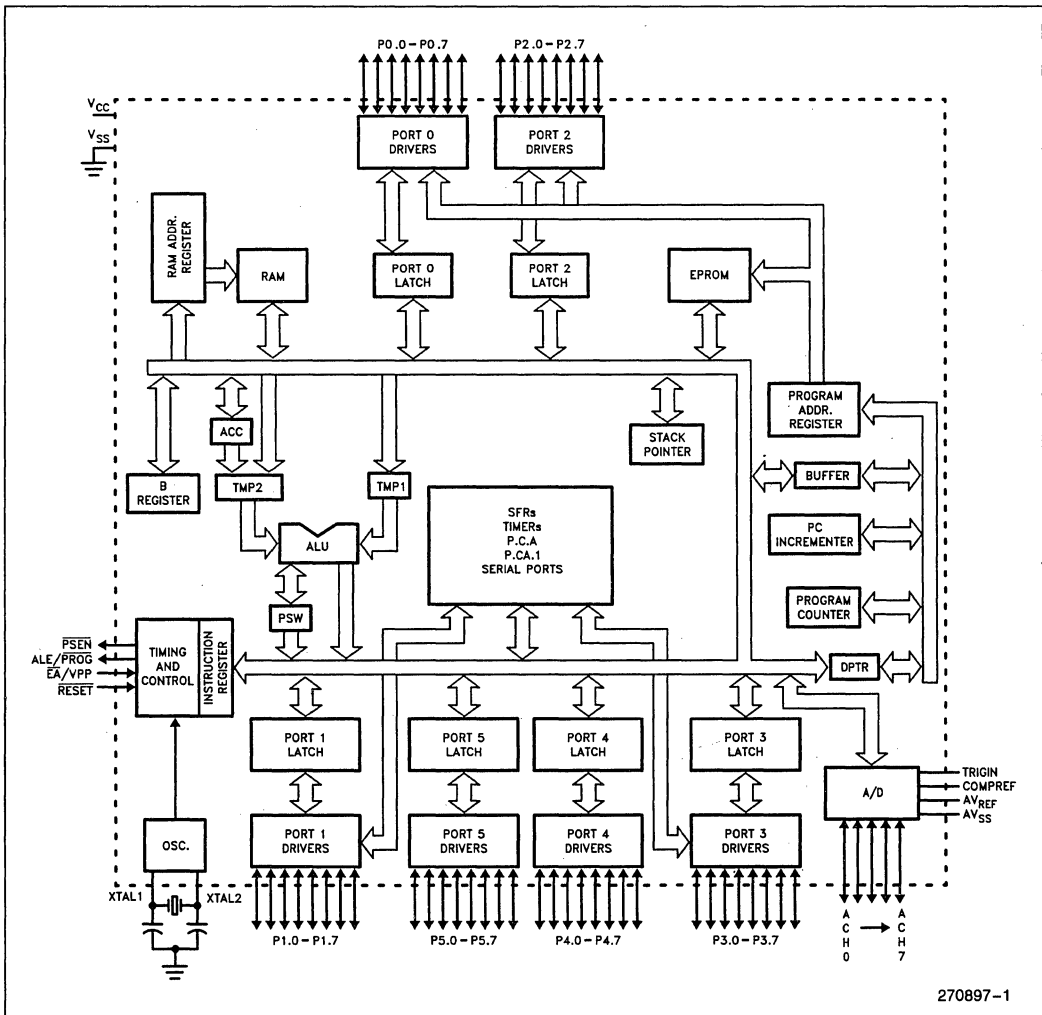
P0.0 – P0.7

P2.0 – P2.7

$V_{CC}$

$V_{SS}$

PORT 0 DRIVERS

PORT 2 DRIVERS

RAM ADDR. REGISTER

RAM

PORT 0 LATCH

PORT 2 LATCH

EPROM

PROGRAM ADDR. REGISTER

ACC

STACK POINTER

B REGISTER

TMP2

TMP1

BUFFER

SFRs TIMERs P.C.A P.CA.1 SERIAL PORTS

ALU

PC INCREMENTER

PSW

PROGRAM COUNTER

$\overline{PSEN}$

ALE/$\overline{PROG}$

$\overline{EA}$/VPP

$\overline{RESET}$

TIMING AND CONTROL

INSTRUCTION REGISTER

DPTR

PORT 1 LATCH

PORT 5 LATCH

PORT 4 LATCH

PORT 3 LATCH

TRIGIN

COMPREF

$AV_{REF}$

$AV_{SS}$

A/D

OSC.

PORT 1 DRIVERS

PORT 5 DRIVERS

PORT 4 DRIVERS

PORT 3 DRIVERS

XTAL1

XTAL2

P1.0 – P1.7

P5.0 – P5.7

P4.0 – P4.7

P3.0 – P3.7

ACH0 → ACH7

270897–1